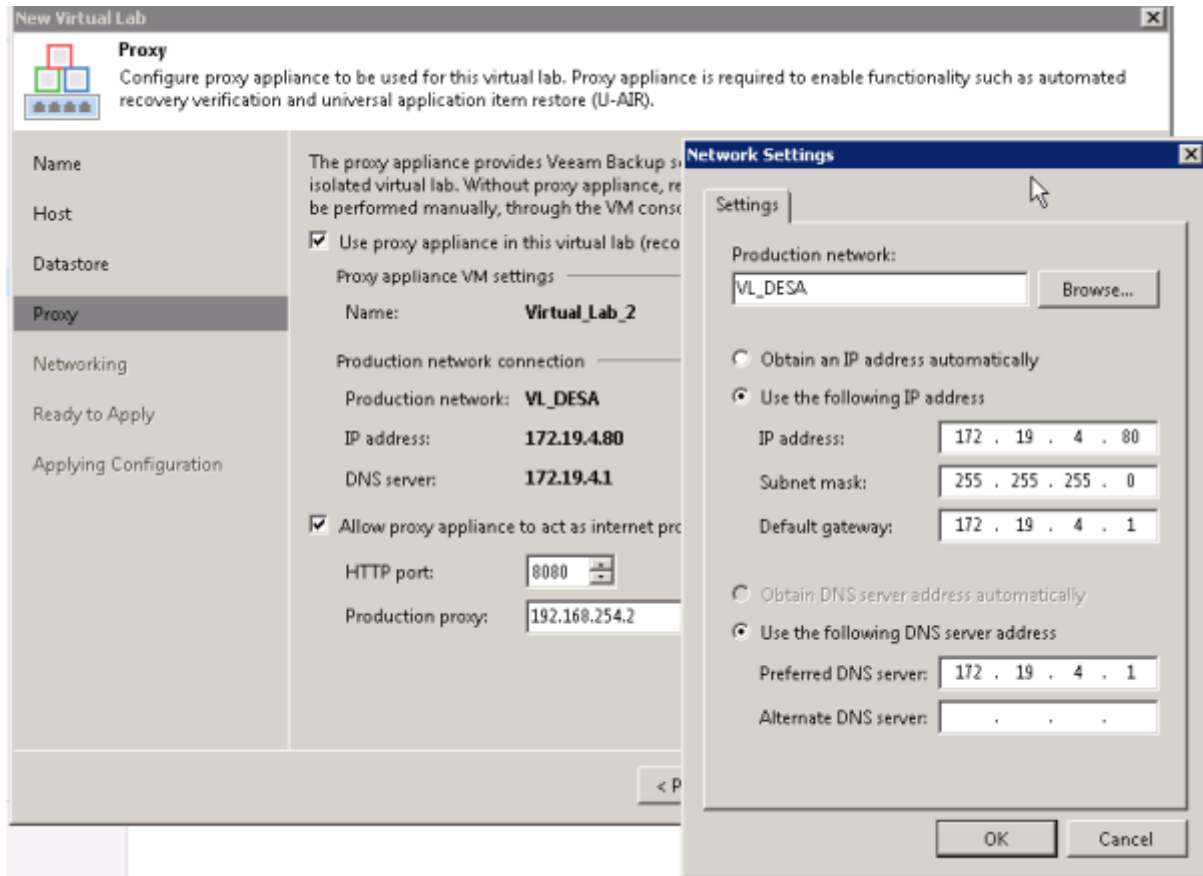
New Virtual Lab

Proxy
Configure proxy appliance to be used for this virtual lab. Proxy appliance is required to enable functionality such as automated recovery verification and universal application item restore (U-AIR).

Name
Host
Datastore
Proxy
Networking
Ready to Apply
Applying Configuration

The proxy appliance provides Veeam Backup s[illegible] isolated virtual lab. Without proxy appliance, re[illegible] be performed manually, through the VM conso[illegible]

Use proxy appliance in this virtual lab (reco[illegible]

Proxy appliance VM settings
Name: Virtual_Lab_2

Production network connection
Production network: VL_DESA
IP address: 172.19.4.80
DNS server: 172.19.4.1

Allow proxy appliance to act as internet pro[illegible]
HTTP port: 8080
Production proxy: 192.168.254.2

< P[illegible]

Network Settings

Settings

Production network:
VL_DESA
Browse...

Obtain an IP address automatically
Use the following IP address
IP address: 172 . 19 . 4 . 80
Subnet mask: 255 . 255 . 255 . 0
Default gateway: 172 . 19 . 4 . 1

Obtain DNS server address automatically
Use the following DNS server address
Preferred DNS server: 172 . 19 . 4 . 1
Alternate DNS server: . . .

OK
Cancel